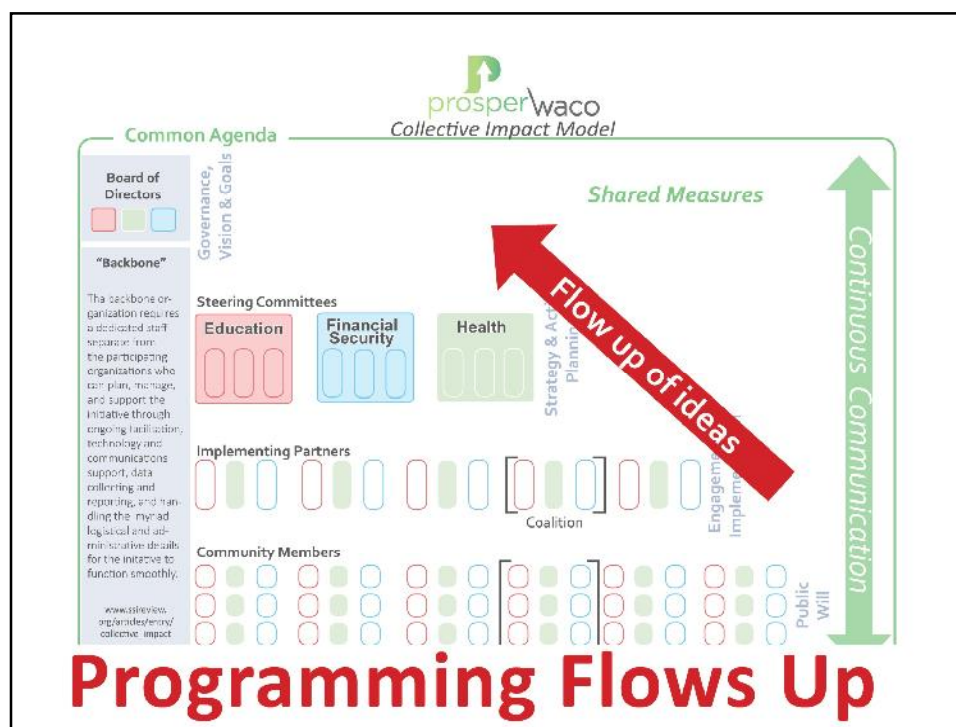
prosperwaco
Collective Impact Model

Common Agenda

Board of Directors

"Backbone"

The backbone organization requires a dedicated staff separate from the participating organizations who can plan, manage, and support the initiative through ongoing facilitation, technology and communications support, data collecting and reporting, and handling the myriad logistical and administrative details for the initiative to function smoothly.

www.ssireview.org/articles/entry/collective_impact

Governance, Vision & Goals

Shared Measures

Flow up of ideas

Steering Committees

Education

Financial Security

Health

Strategy & Ac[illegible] Plannin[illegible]

Implementing Partners

Coalition

Engageme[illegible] Impleme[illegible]

Community Members

Public Will

Continuous Communication

Programming Flows Up